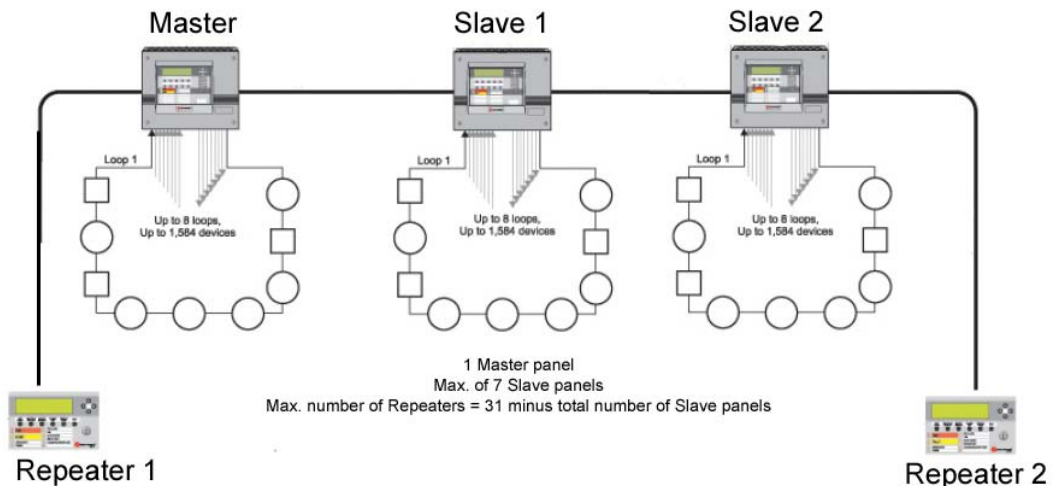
Master

Slave 1

Slave 2

Loop 1

Up to 8 loops,
Up to 1,584 devices

Loop 1

Up to 8 loops,
Up to 1,584 devices

Loop 1

Up to 8 loops,
Up to 1,584 devices

1 Master panel
Max. of 7 Slave panels
Max. number of Repeaters = 31 minus total number of Slave panels

Repeater 1

Repeater 2